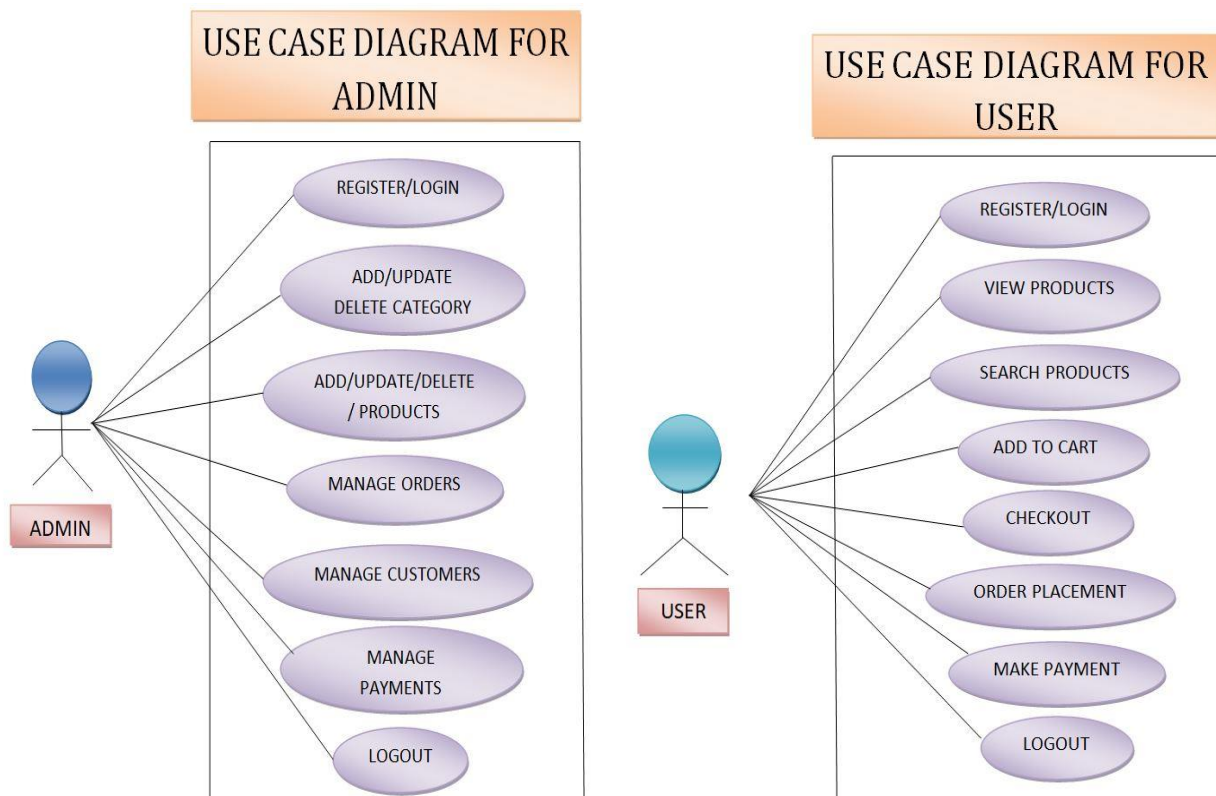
USE CASE DIAGRAM FOR ADMIN

REGISTER/LOGIN

ADD/UPDATE DELETE CATEGORY

ADD/UPDATE/DELETE / PRODUCTS

MANAGE ORDERS

MANAGE CUSTOMERS

MANAGE PAYMENTS

LOGOUT

ADMIN

USE CASE DIAGRAM FOR USER

REGISTER/LOGIN

VIEW PRODUCTS

SEARCH PRODUCTS

ADD TO CART

CHECKOUT

ORDER PLACEMENT

MAKE PAYMENT

LOGOUT

USER